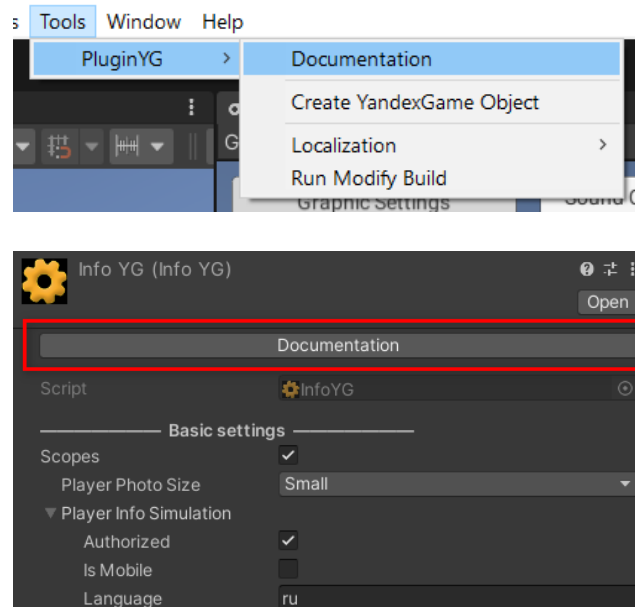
s Tools Window Help

PluginYG >

Documentation

Create YandexGame Object

Localization >

Run Modify Build

Graphic Settings

Sound C

Info YG (Info YG)

Open

Documentation

Script InfoYG

Basic settings

Scopes ✓

Player Photo Size Small

Player Info Simulation

Authorized ✓

Is Mobile

Language ru